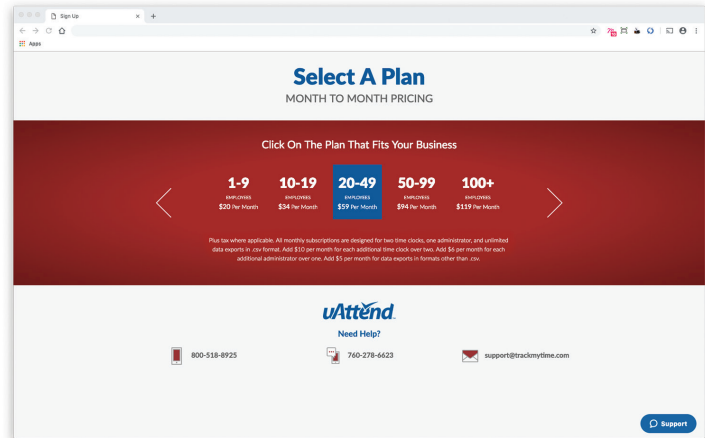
Sign Up
Apps

Select A Plan
MONTH TO MONTH PRICING

Click On The Plan That Fits Your Business

1-9
EMPLOYEES
$20 Per Month

10-19
EMPLOYEES
$34 Per Month

20-49
EMPLOYEES
$59 Per Month

50-99
EMPLOYEES
$94 Per Month

100+
EMPLOYEES
$119 Per Month

Plus tax where applicable. All monthly subscriptions are designed for two time clocks, one administrator, and unlimited data exports in .csv format. Add $10 per month for each additional time clock over two. Add $6 per month for each additional administrator over one. Add $5 per month for data exports in formats other than .csv.

uAttend

Need Help?

800-518-8925

760-278-6623

support@trackmytime.com

Support